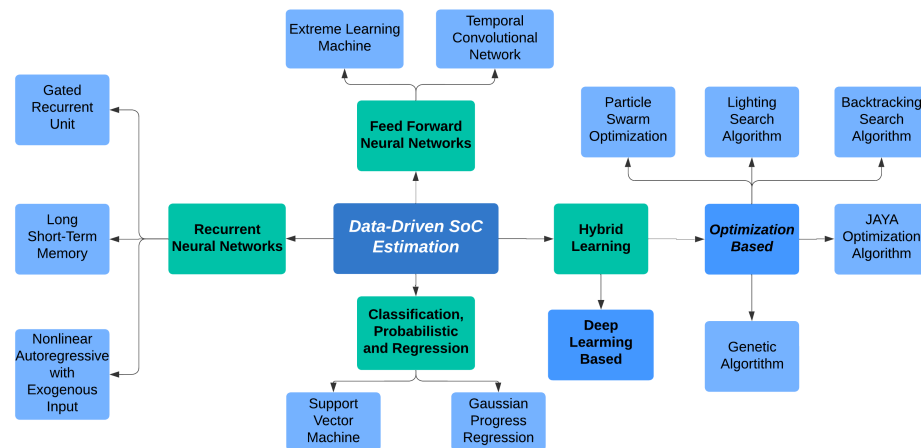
Extreme Learning Machine

Temporal Convolutional Network

Gated Recurrent Unit

Feed Forward Neural Networks

Particle Swarm Optimization

Lighting Search Algorithm

Backtracking Search Algorithm

Long Short-Term Memory

Recurrent Neural Networks

Data-Driven SoC Estimation

Hybrid Learning

Optimization Based

JAYA Optimization Algorithm

Nonlinear Autoregressive with Exogenous Input

Classification, Probabilistic and Regression

Deep Learning Based

Genetic Algortithm

Support Vector Machine

Gaussian Progress Regression